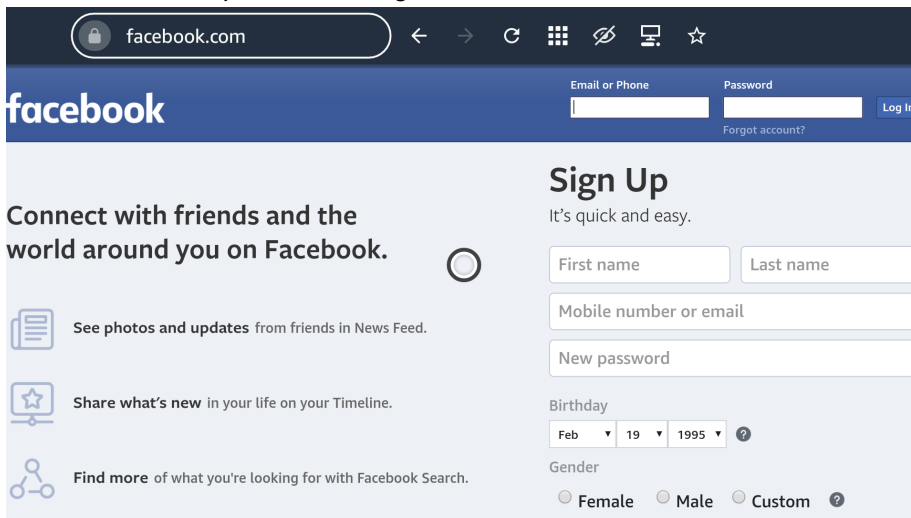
facebook.com

facebook

Email or Phone

Password

Log I

Forgot account?

Connect with friends and the world around you on Facebook.

See photos and updates from friends in News Feed.

Share what's new in your life on your Timeline.

Find more of what you're looking for with Facebook Search.

Sign Up

It's quick and easy.

First name

Last name

Mobile number or email

New password

Birthday

Feb

19

1995

Gender

Female

Male

Custom